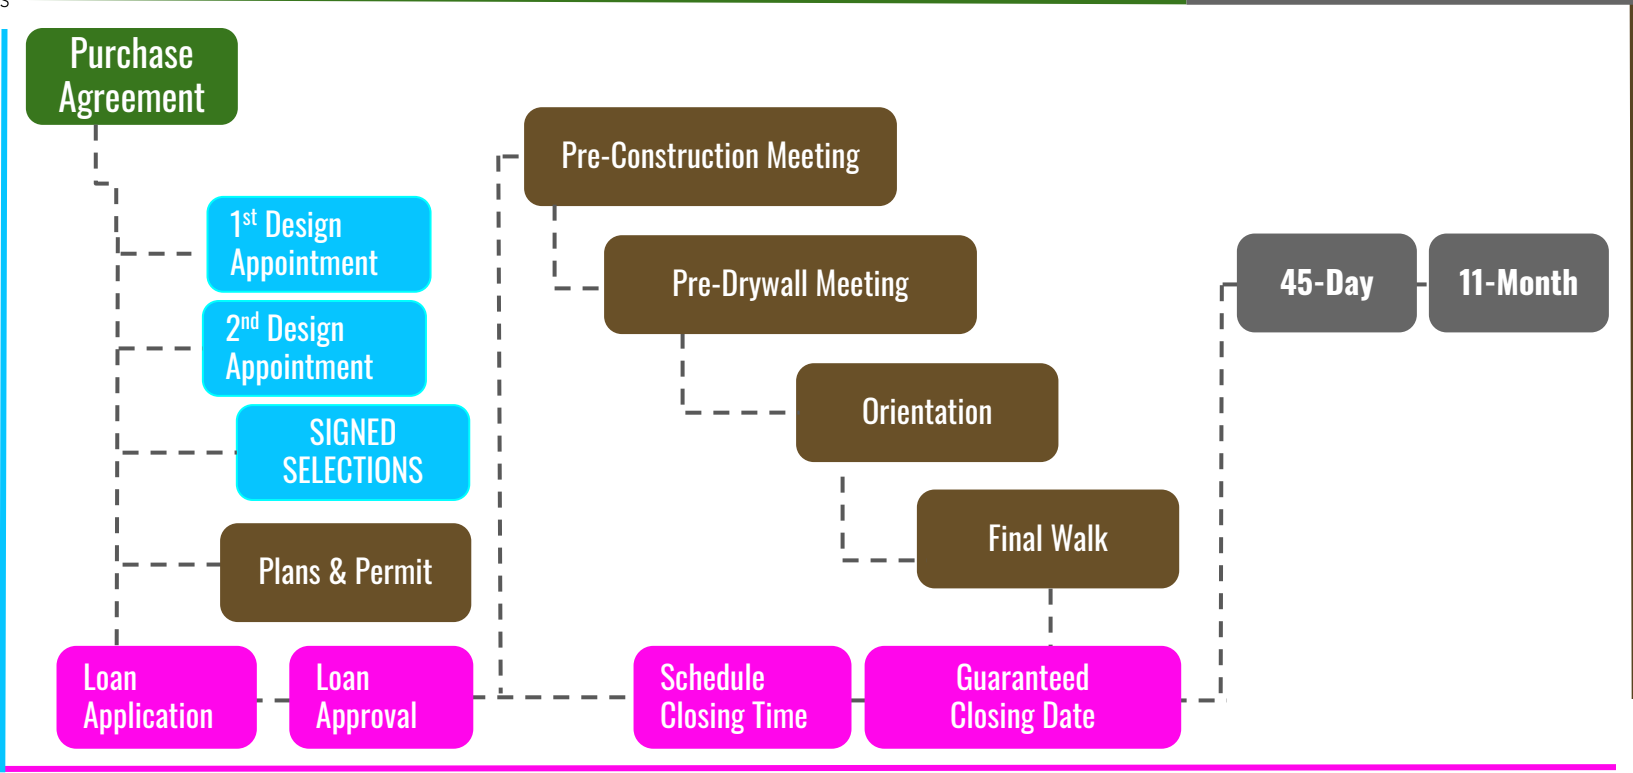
Purchase Agreement

1st Design Appointment

2nd Design Appointment

SIGNED SELECTIONS

Plans & Permit

Pre-Construction Meeting

Pre-Drywall Meeting

Orientation

Final Walk

45-Day

11-Month

Loan Application

Loan Approval

Schedule Closing Time

Guaranteed Closing Date